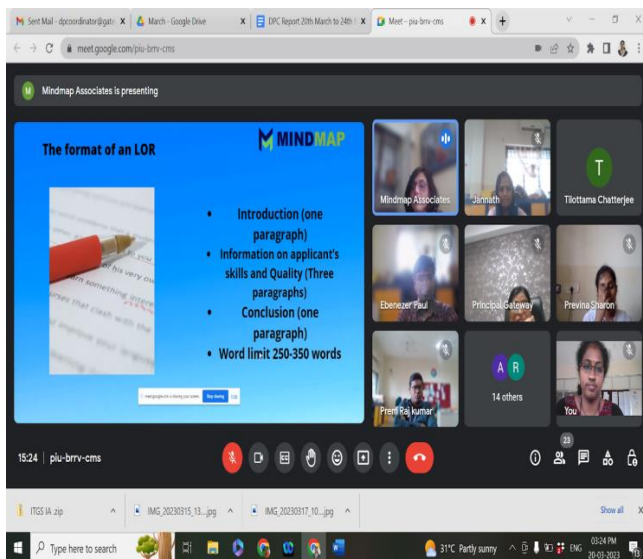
Sent Mail - dpcoordinator@gat
March - Google Drive
DPC Report 20th March to 24th
Meet - piu-brrv-cms

meet.google.com/piu-brrv-cms

Mindmap Associates is presenting

The format of an LOR

MINDMAP

• Introduction (one paragraph)
• Information on applicant's skills and Quality (Three paragraphs)
• Conclusion (one paragraph)
• Word limit 250-350 words

meet.google.com is sharing your screen. Stop sharing Hide

Mindmap Associates
Jannath
T
Tilottama Chatterjee
Ebenezer Paul
Principal Gateway
Previna Sharon
Prem Raj kumar
A R
14 others
You

15:24 | piu-brrv-cms

23

ITGS IA.zip
IMG_20230315_13....jpg
IMG_20230317_10....jpg
Show all

Type here to search
31°C Partly sunny
ENG
03:24 PM
20-03-2023